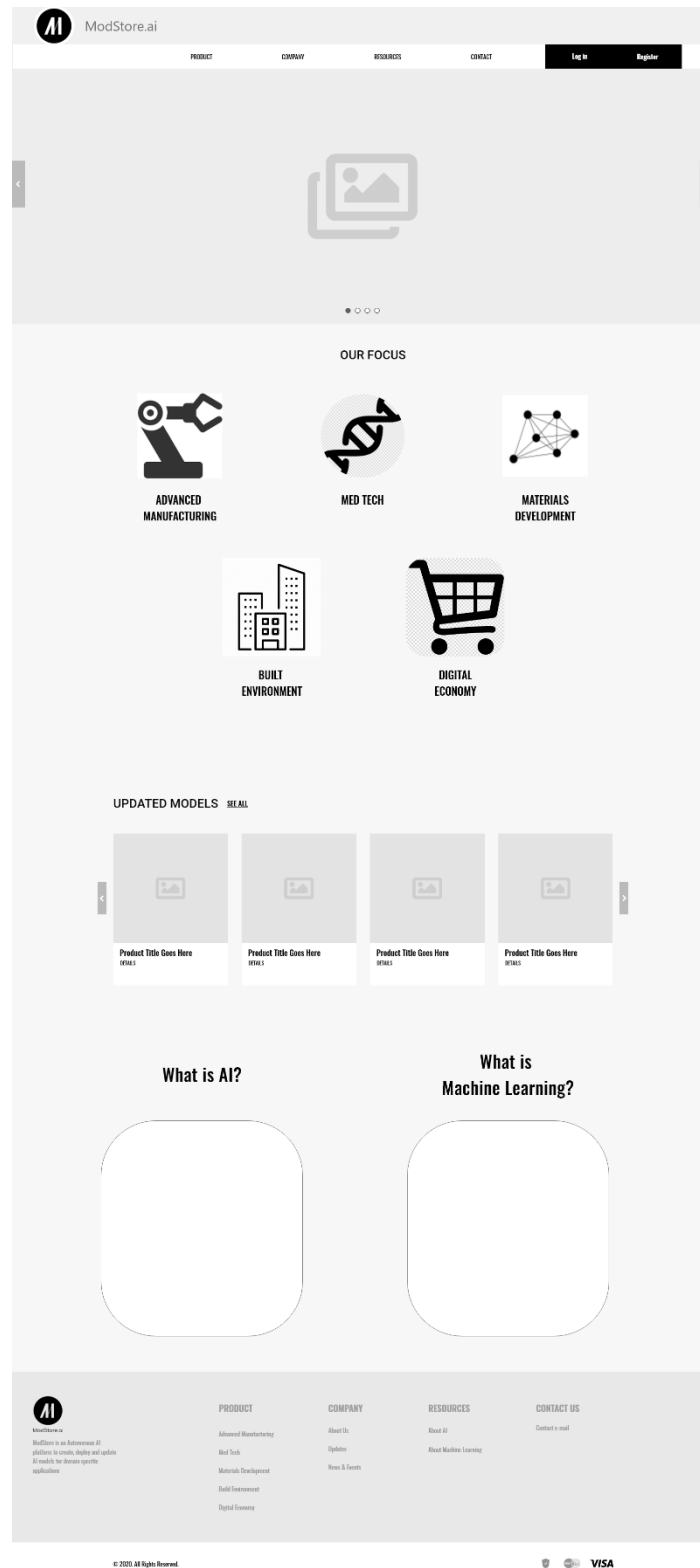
AI ModStore.ai

PRODUCT COMPANY RESOURCES CONTACT Log in Register

OUR FOCUS

ADVANCED MANUFACTURING

MED TECH

MATERIALS DEVELOPMENT

BUILT ENVIRONMENT

DIGITAL ECONOMY

UPDATED MODELS SEE ALL

Product Title Goes Here
DETAILS

Product Title Goes Here
DETAILS

Product Title Goes Here
DETAILS

Product Title Goes Here
DETAILS

What is AI?

What is Machine Learning?

AI
ModStore.ai
ModStore is an Autonomous AI platform to create, deploy and update AI models for domain specific applications

PRODUCT
Advanced Manufacturing
Med Tech
Materials Development
Build Environment
Digital Economy

COMPANY
About Us
Updates
News & Events

RESOURCES
About AI
About Machine Learning

CONTACT US
Contact e-mail

© 2020. All Rights Reserved.

VISA